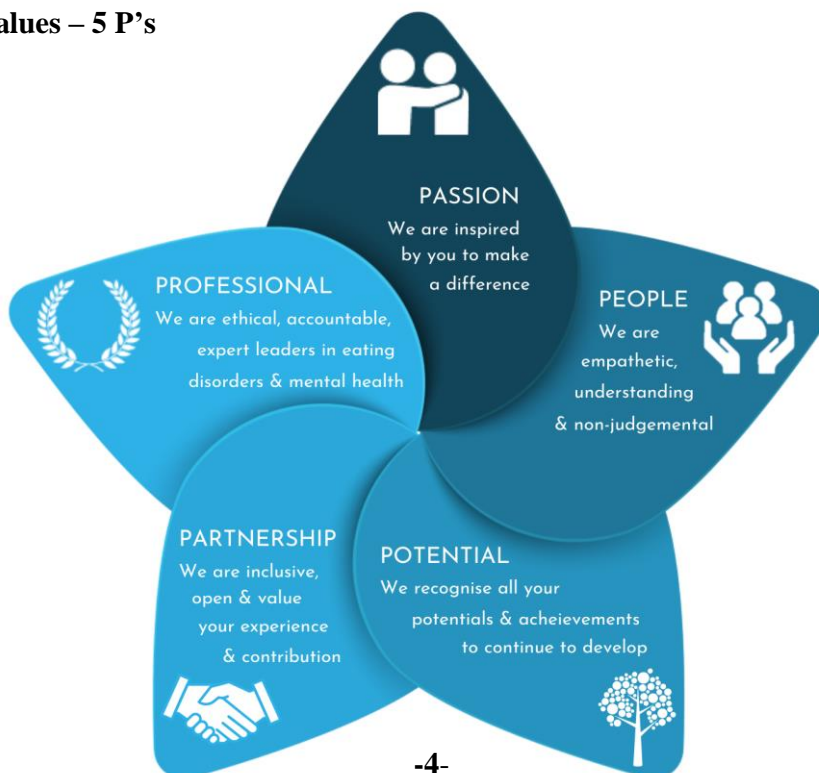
alues – 5 P’s

PASSION
We are inspired by you to make a difference

PROFESSIONAL
We are ethical, accountable, expert leaders in eating disorders & mental health

PEOPLE
We are empathetic, understanding & non-judgemental

PARTNERSHIP
We are inclusive, open & value your experience & contribution

POTENTIAL
We recognise all your potentials & acheievements to continue to develop

-4-